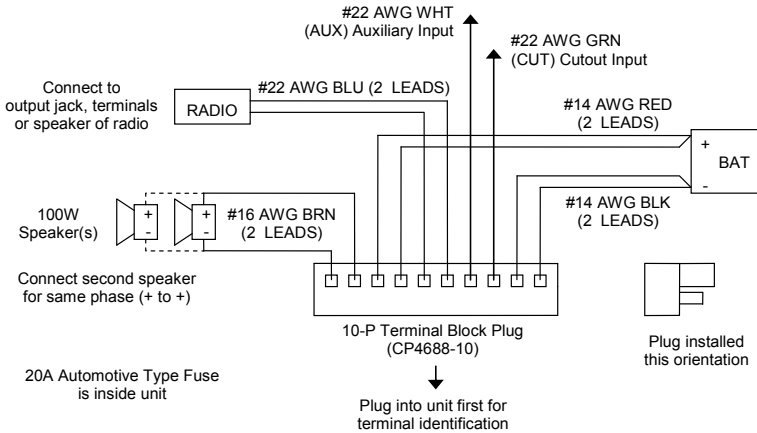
#22 AWG WHT
(AUX) Auxiliary Input

#22 AWG GRN
(CUT) Cutout Input

Connect to
output jack, terminals
or speaker of radio

#22 AWG BLU (2 LEADS)

RADIO

#14 AWG RED
(2 LEADS)

+
BAT
-

#14 AWG BLK
(2 LEADS)

100W
Speaker(s)

+
-
+
-

#16 AWG BRN
(2 LEADS)

Connect second speaker
for same phase (+ to +)

10-P Terminal Block Plug
(CP4688-10)

Plug installed
this orientation

20A Automotive Type Fuse
is inside unit

Plug into unit first for
terminal identification